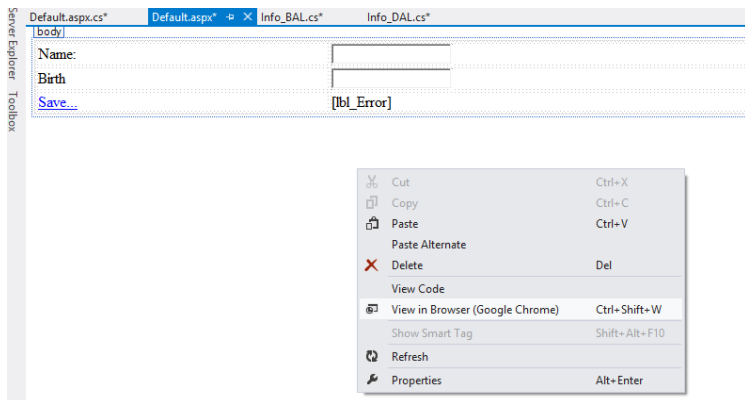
Default.aspx.cs*
Default.aspx*
Info_BAL.cs*
Info_DAL.cs*

Server Explorer
Toolbox

body

Name:
Birth
Save...
[lbl_Error]

Cut Ctrl+X
Copy Ctrl+C
Paste Ctrl+V
Paste Alternate
Delete Del
View Code
View in Browser (Google Chrome) Ctrl+Shift+W
Show Smart Tag Shift+Alt+F10
Refresh
Properties Alt+Enter